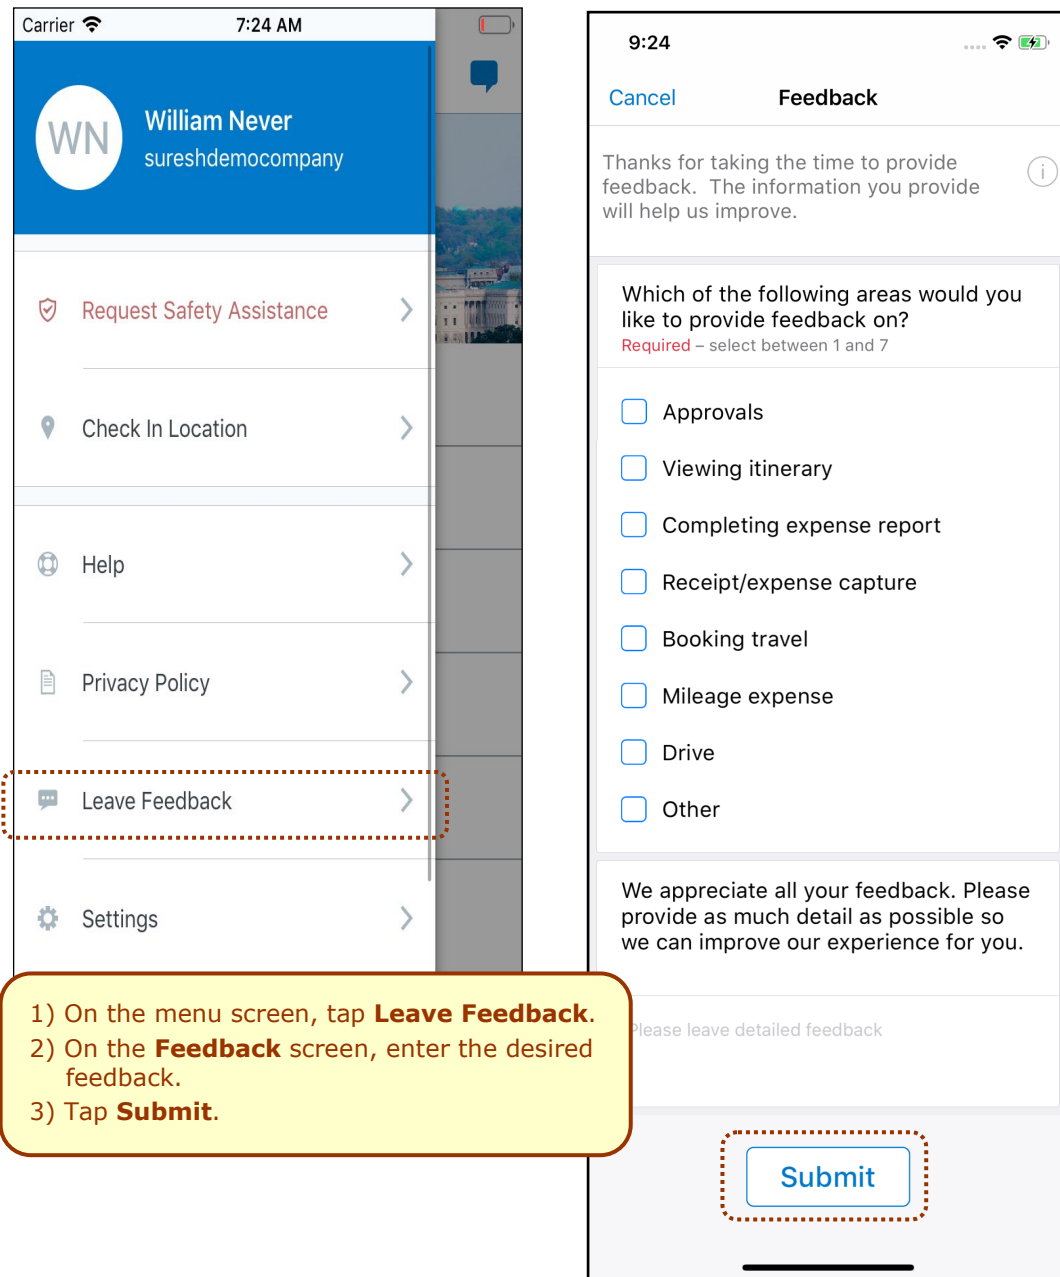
Carrier 7:24 AM

WN William Never
sureshdemocompany

Request Safety Assistance

Check In Location

Help

Privacy Policy

Leave Feedback

Settings

1) On the menu screen, tap **Leave Feedback**.
2) On the **Feedback** screen, enter the desired feedback.
3) Tap **Submit**.

9:24

Cancel Feedback

Thanks for taking the time to provide feedback. The information you provide will help us improve.

Which of the following areas would you like to provide feedback on?
Required – select between 1 and 7

Approvals
Viewing itinerary
Completing expense report
Receipt/expense capture
Booking travel
Mileage expense
Drive
Other

We appreciate all your feedback. Please provide as much detail as possible so we can improve our experience for you.

Please leave detailed feedback

Submit